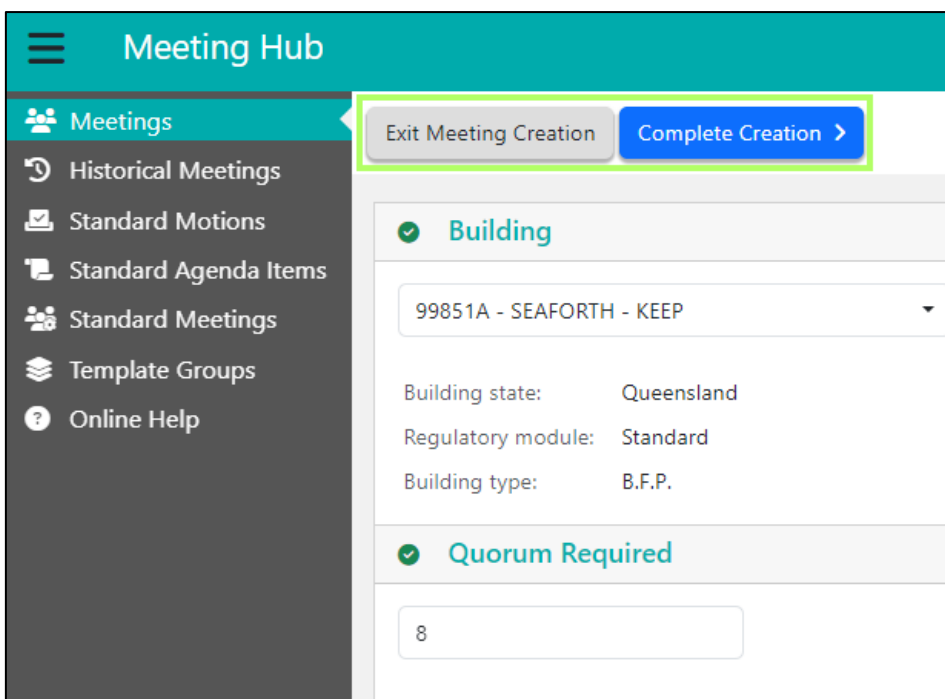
Meeting Hub

Meetings
Historical Meetings
Standard Motions
Standard Agenda Items
Standard Meetings
Template Groups
Online Help

Exit Meeting Creation
Complete Creation >

Building

99851A - SEAFORTH - KEEP

Building state: Queensland
Regulatory module: Standard
Building type: B.F.P.

Quorum Required

8